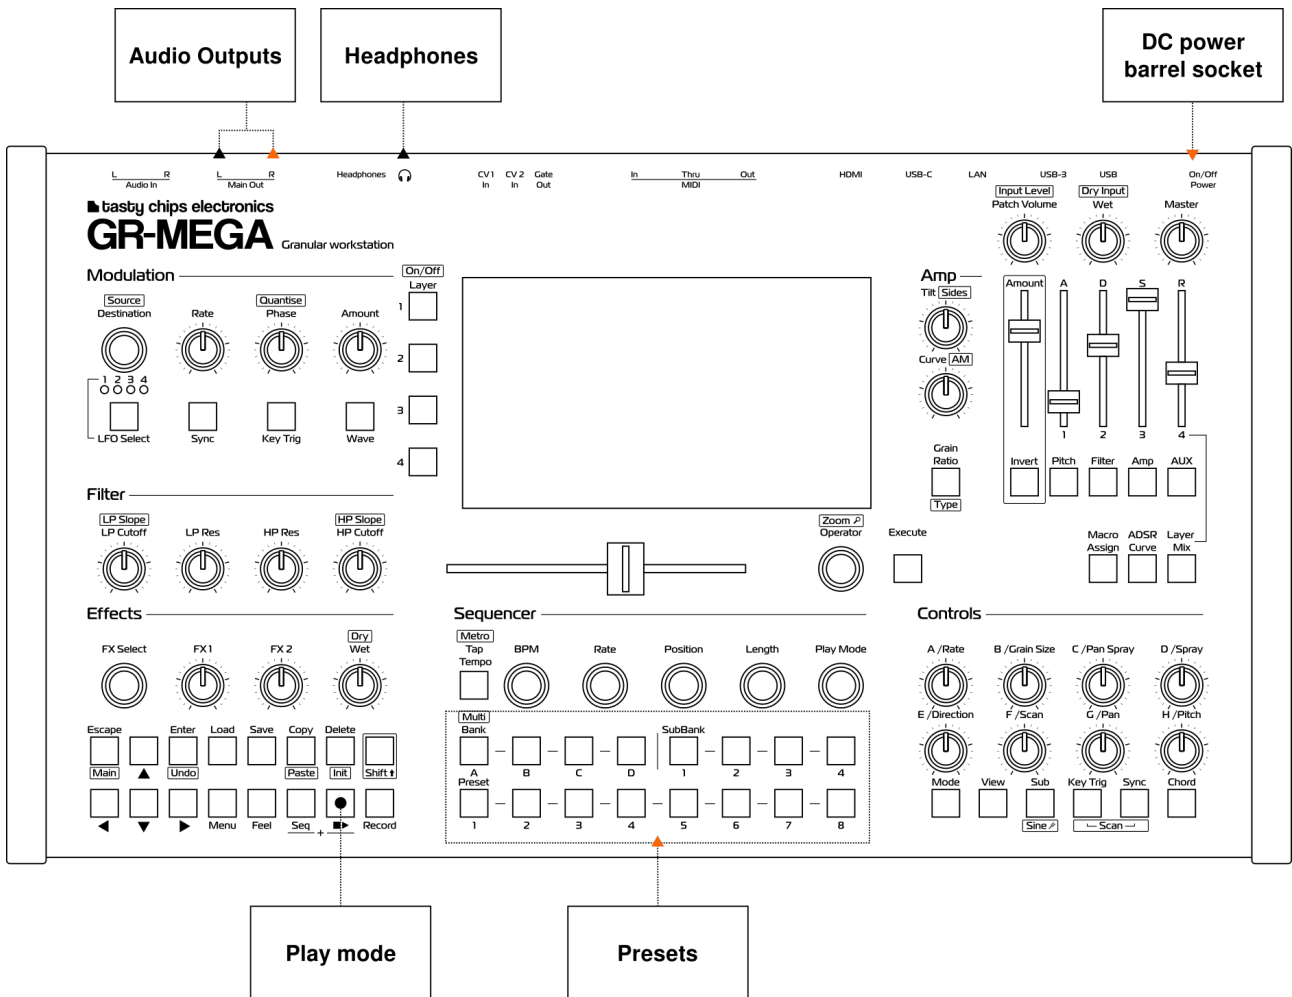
Audio Outputs

Headphones

DC power barrel socket

L R Audio In L R Main Out Headphones CV 1 In CV 2 In Gate Out In Thru Out MIDI HDMI USB-C LAN USB-3 USB On/Off Power

tasty chips electronics
GR-MEGA Granular workstation

Input Level
Patch Volume

Dry Input
Wet

Master

Modulation

On/Off
Layer

1
2
3
4

Source
Destination

Rate

Quantise
Phase

Amount

1 2 3 4

LFO Select

Sync

Key Trig

Wave

Amp

Tilt Sides

Curve AM

Amount

A D S R

1 2 3 4

Grain Ratio

Type

Invert

Pitch

Filter

Amp

AUX

Filter

LP Slope
LP Cutoff

LP Res

HP Res

HP Slope
HP Cutoff

Zoom
Operator

Execute

Macro Assign

ADSR Curve

Layer Mix

Effects

FX Select

FX 1

FX 2

Dry
Wet

Sequencer

Metro
Tap Tempo

BPM

Rate

Position

Length

Play Mode

Controls

A /Rate

B /Grain Size

C /Pan Spray

D /Spray

E /Direction

F /Scan

G /Pan

H /Pitch

Mode

View

Sub

Key Trig

Sync

Chord

Sine

Scan

Escape

Main

Enter

Undo

Load

Save

Copy

Paste

Delete

Init

Shift

Multi
Bank

A B C D

SubBank

1 2 3 4

A
Preset

1 2 3 4 5 6 7 8

Menu

Feel

Seq

+

Record

Play mode

Presets